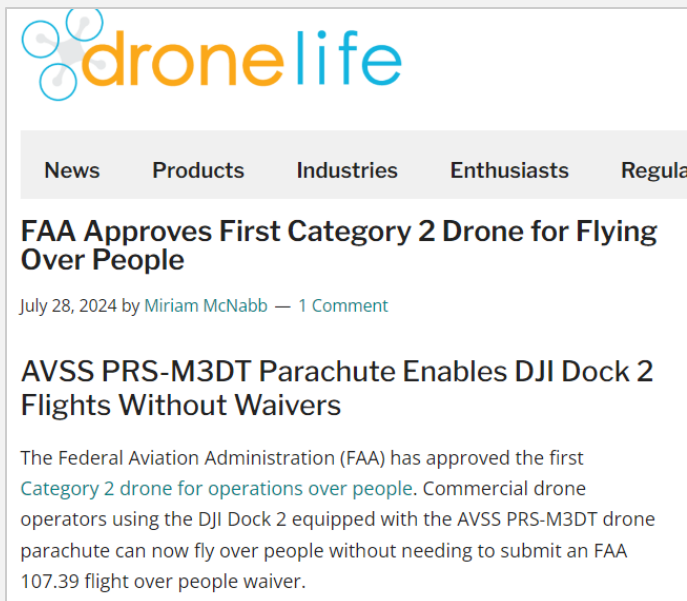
dronelife

News Products Industries Enthusiasts Regula

FAA Approves First Category 2 Drone for Flying Over People

July 28, 2024 by Miriam McNabb — 1 Comment

AVSS PRS-M3DT Parachute Enables DJI Dock 2 Flights Without Waivers

The Federal Aviation Administration (FAA) has approved the first Category 2 drone for operations over people. Commercial drone operators using the DJI Dock 2 equipped with the AVSS PRS-M3DT drone parachute can now fly over people without needing to submit an FAA 107.39 flight over people waiver.